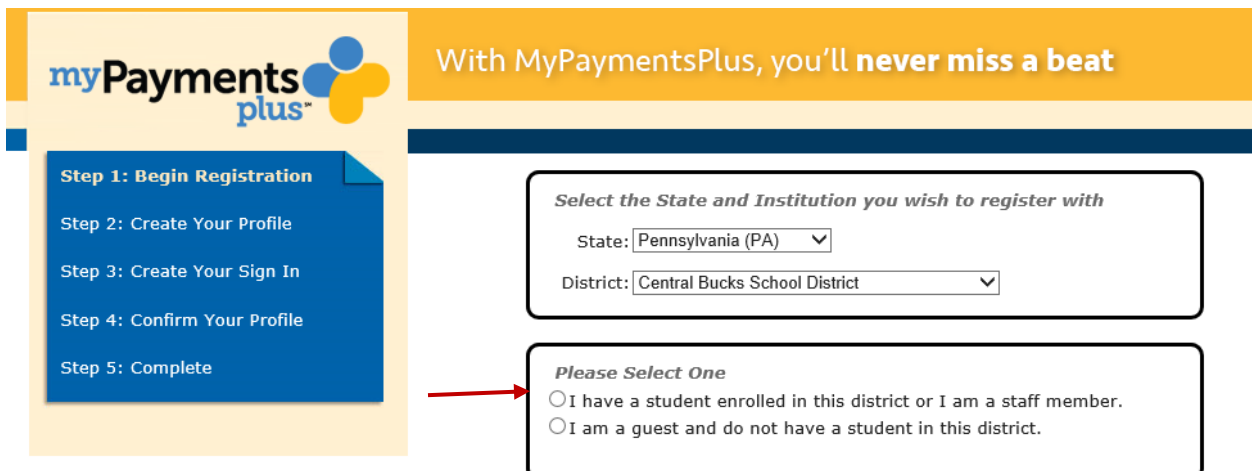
myPayments plus™

With MyPaymentsPlus, you'll **never miss a beat**

Step 1: Begin Registration
Step 2: Create Your Profile
Step 3: Create Your Sign In
Step 4: Confirm Your Profile
Step 5: Complete

Select the State and Institution you wish to register with

State: Pennsylvania (PA)

District: Central Bucks School District

Please Select One

I have a student enrolled in this district or I am a staff member.

I am a guest and do not have a student in this district.